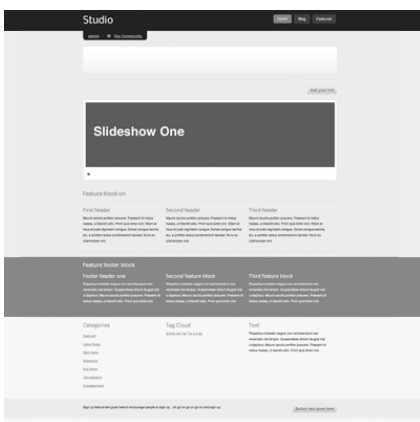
Studio

Home Blog Featured

admin Our Community

Add your link

Slideshow One

Feature block on

First header

Second header

Third header

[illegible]

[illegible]

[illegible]

Feature footer block

Footer header one

Second feature block

Third feature block

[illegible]

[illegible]

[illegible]

Categories

Tag Cloud

Text

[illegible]

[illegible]

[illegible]

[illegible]

Button text goes here